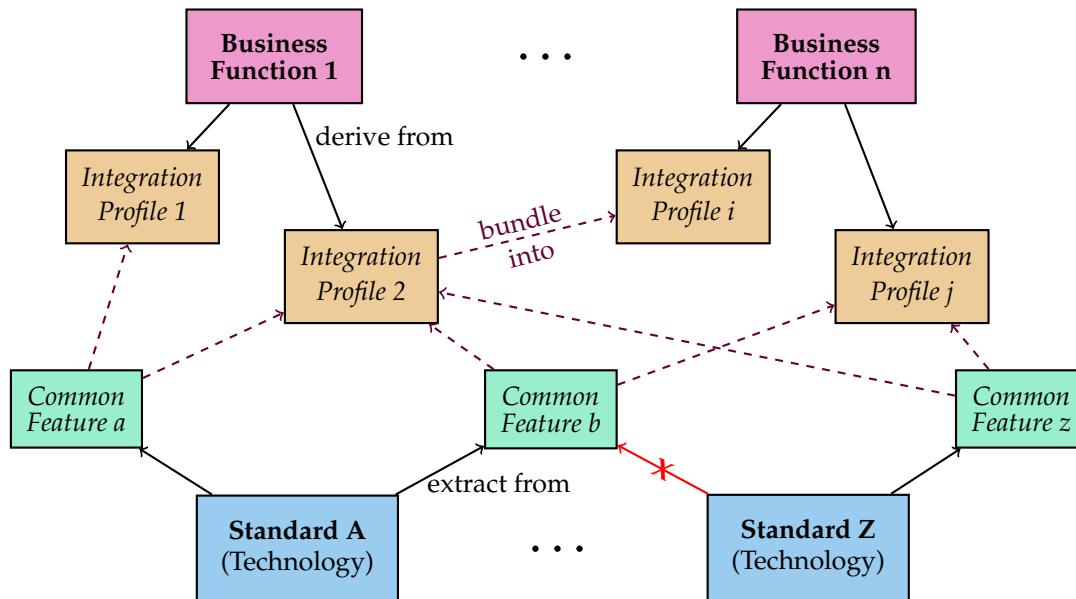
Business Function 1

. . .

Business Function n

derive from

Integration Profile 1

Integration Profile 2

bundle into

Integration Profile i

Integration Profile j

Common Feature a

Common Feature b

Common Feature z

extract from

Standard A (Technology)

. . .

Standard Z (Technology)